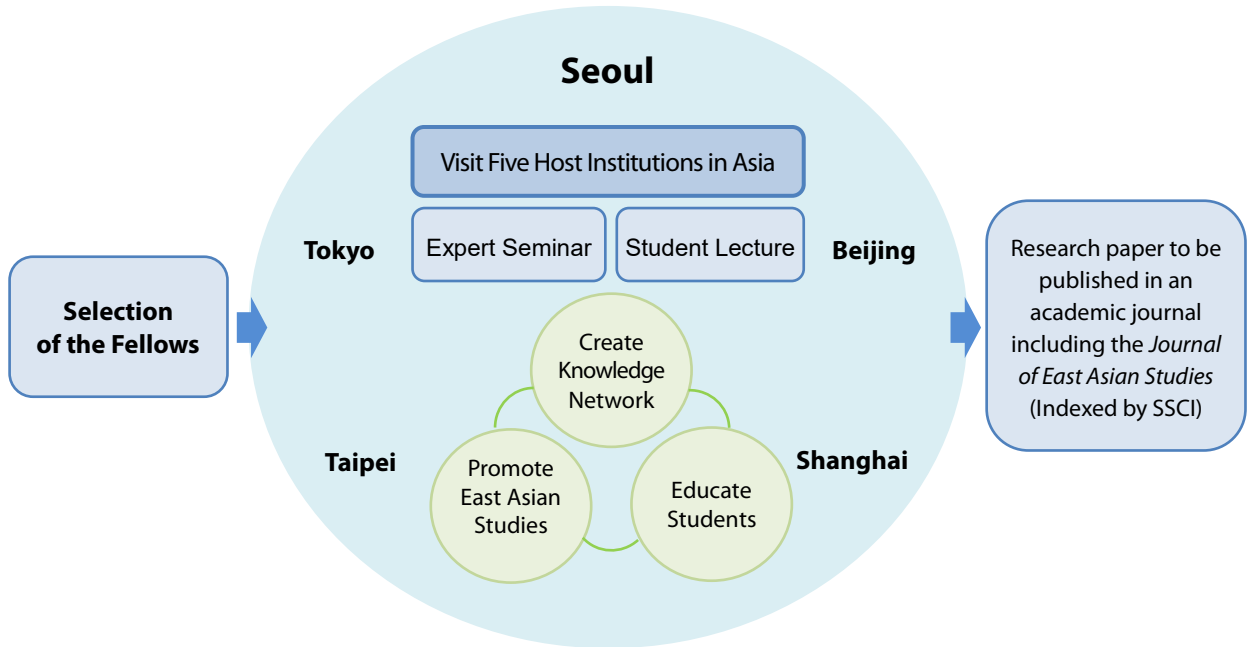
Selection of the Fellows

Seoul

Visit Five Host Institutions in Asia

Tokyo

Expert Seminar

Student Lecture

Beijing

Create Knowledge Network

Taipei

Promote East Asian Studies

Educate Students

Shanghai

Research paper to be published in an academic journal including the *Journal of East Asian Studies* (Indexed by SSCI)